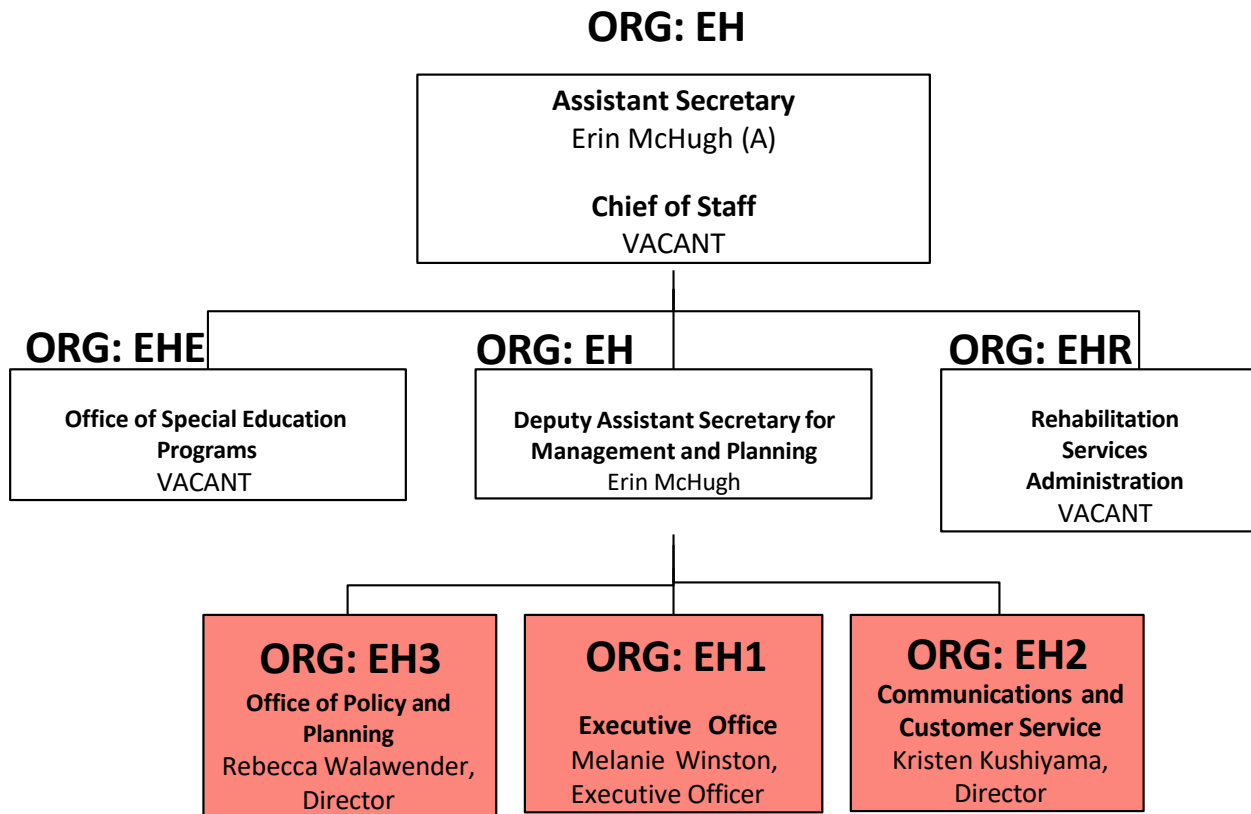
ORG: EH

Assistant Secretary
Erin McHugh (A)

Chief of Staff
VACANT

ORG: EHE

Office of Special Education Programs
VACANT

ORG: EH

Deputy Assistant Secretary for Management and Planning
Erin McHugh

ORG: EHR

Rehabilitation Services Administration
VACANT

ORG: EH3
Office of Policy and Planning
Rebecca Walawender, Director

ORG: EH1
Executive Office
Melanie Winston, Executive Officer

ORG: EH2
Communications and Customer Service
Kristen Kushiyama, Director